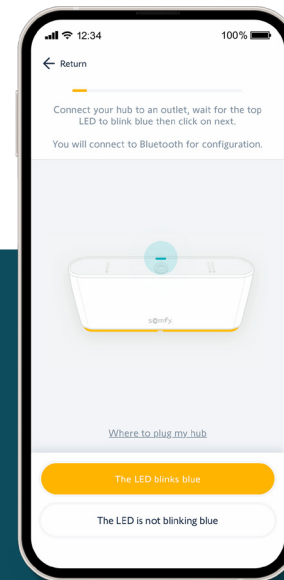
12:34
100%
Return

Connect your hub to an outlet, wait for the top LED to blink blue then click on next.

You will connect to Bluetooth for configuration.

somfy

Where to plug my hub

The LED blinks blue

The LED is not blinking blue